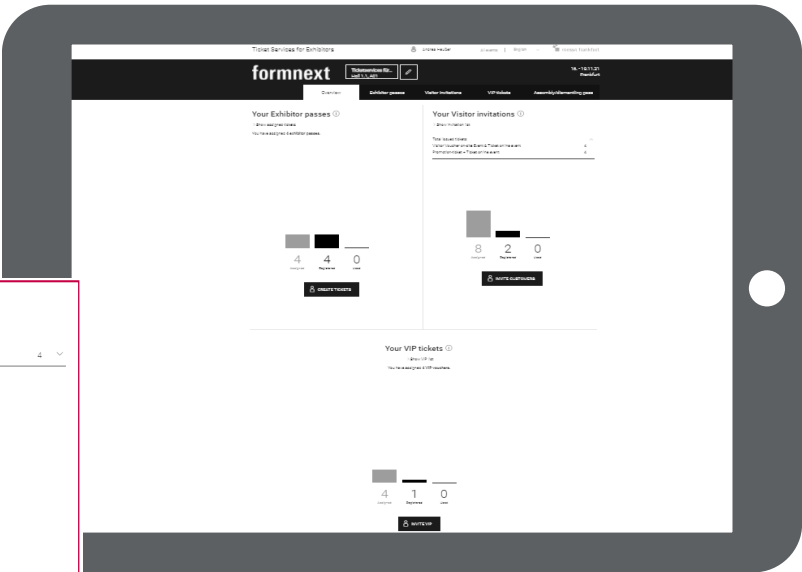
Ticket Services for Exhibitors

Andrea Heußer

All events | English

Messe Frankfurt

formnext

Ticketservices für...
Hall 11.1, A01

16.–19.11.21
Frankfurt

Overview

Exhibitor passes

Visitor invitations

VIP tickets

Assembly/dismantling pass

Your Exhibitor passes ⓘ

› Show assigned tickets

You have assigned 4 exhibitor passes.

4
Assigned

4
Registered

0
Used

CREATE TICKETS

Your Visitor invitations ⓘ

› Show invitation list

Total issued tickets

Visitor Voucher onsite Event & Ticket on the event 4

Promotion ticket + Ticket on the event 4

8
Assigned

2
Registered

0
Used

INVITE CUSTOMERS

Your VIP tickets ⓘ

› Show VIP list

You have assigned 4 VIP vouchers.

4
Assigned

1
Registered

0
Used

INVITE VIP

4